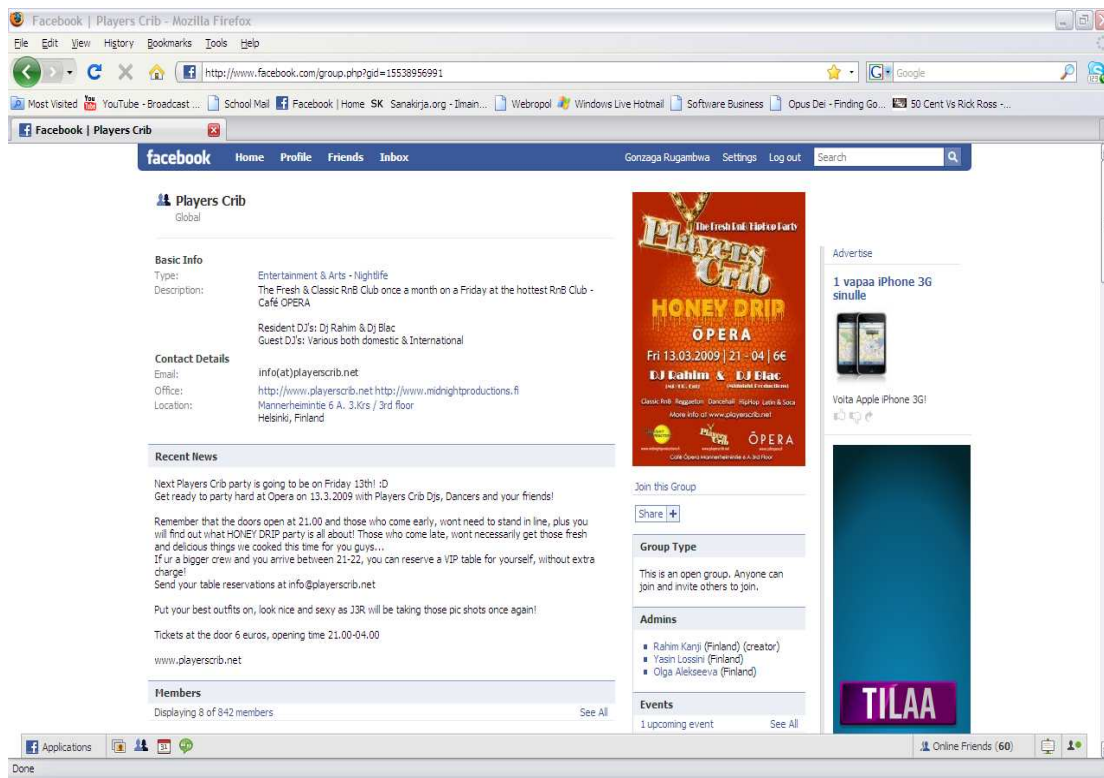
Facebook | Players Crib - Mozilla Firefox

File Edit View History Bookmarks Tools Help

http://www.facebook.com/group.php?gid=15538956991

Google

Most Visited YouTube - Broadcast ... School Mail Facebook | Home SK Sanakirja.org - Ilmain... Webropol Windows Live Hotmail Software Business Opus Dei - Finding Go... 50 Cent Vs Rick Ross -...

Facebook | Players Crib

facebook Home Profile Friends Inbox

Gonzaga Rugambwa Settings Log out Search

Players Crib
Global

Basic Info
Type: Entertainment & Arts - Nightlife
Description: The Fresh & Classic RnB Club once a month on a Friday at the hottest RnB Club - Café OPERA

Resident DJ's: Dj Rahim & Dj Blac
Guest DJ's: Various both domestic & International

Contact Details
Email: info(at)playerscrib.net
Office: http://www.playerscrib.net http://www.midnightproductions.fi
Location: Mannerheimintie 6 A. 3.Krs / 3rd floor
Helsinki, Finland

Recent News

Next Players Crib party is going to be on Friday 13th! :D
Get ready to party hard at Opera on 13.3.2009 with Players Crib Djs, Dancers and your friends!

Remember that the doors open at 21.00 and those who come early, wont need to stand in line, plus you will find out what HONEY DRIP party is all about! Those who come late, wont necessarily get those fresh and delicious things we cooked this time for you guys...
If ur a bigger crew and you arrive between 21-22, you can reserve a VIP table for yourself, without extra charge!
Send your table reservations at info@playerscrib.net

Put your best outfits on, look nice and sexy as J3R will be taking those pic shots once again!

Tickets at the door 6 euros, opening time 21.00-04.00

www.playerscrib.net

Members
Displaying 8 of 842 members See All

The Fresh RnB HipHop Party
Players Crib
HONEY DRIP
OPERA
Fri 13.03.2009 | 21 - 04 | 6€
DJ Rahim & DJ Blac
Classic RnB Reggaeton Dancehall HipHop Latin & Soca
More info at www.playerscrib.net
OPERA
Café Opera Mannerheimintie 6 A 3rd Floor

Join this Group

Share +

Group Type
This is an open group. Anyone can join and invite others to join.

Admins
Rahim Kanji (Finland) (creator)
Yasin Lossini (Finland)
Olga Alekseeva (Finland)

Events
1 upcoming event See All

Advertise

1 vapaa iPhone 3G sinulle

Voita Apple iPhone 3G!

TILAA

Applications

Online Friends (60)

Done